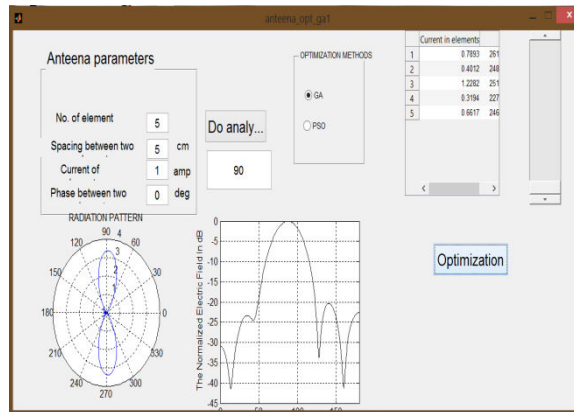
anteena_opt_ga1

Anteena parameters

No. of element 5

Spacing between two 5 cm

Current of 1 amp

Phase between two 0 deg

Do analy...

90

OPTIMIZATION METHODS

GA

PSO

| | Current in elements | |
|---|---|---|
| 1 | 0.7893 | 261 |
| 2 | 0.4012 | 248 |
| 3 | 1.2282 | 251 |
| 4 | 0.3194 | 227 |
| 5 | 0.6617 | 246 |

Optimization

RADIATION PATTERN

90 4
120 60
3
2
150 1 30
180 0
210 330
240 300
270

The Normalized Electric Field in dB

0
-5
-10
-15
-20
-25
-30
-35
-40
-45

50 100 150